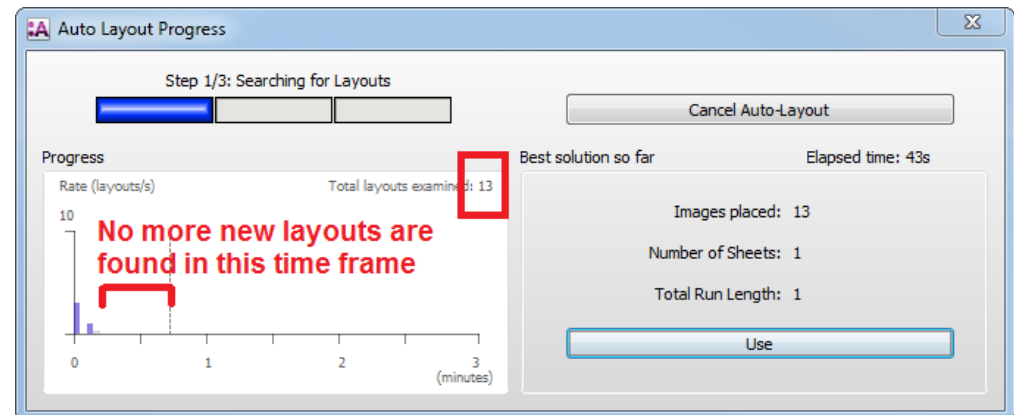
Auto Layout Progress

Step 1/3: Searching for Layouts

Cancel Auto-Layout

Progress

Best solution so far

Elapsed time: 43s

Rate (layouts/s)

Total layouts examined: 13

10

No more new layouts are found in this time frame

0
1
2
3
(minutes)

Images placed: 13

Number of Sheets: 1

Total Run Length: 1

Use